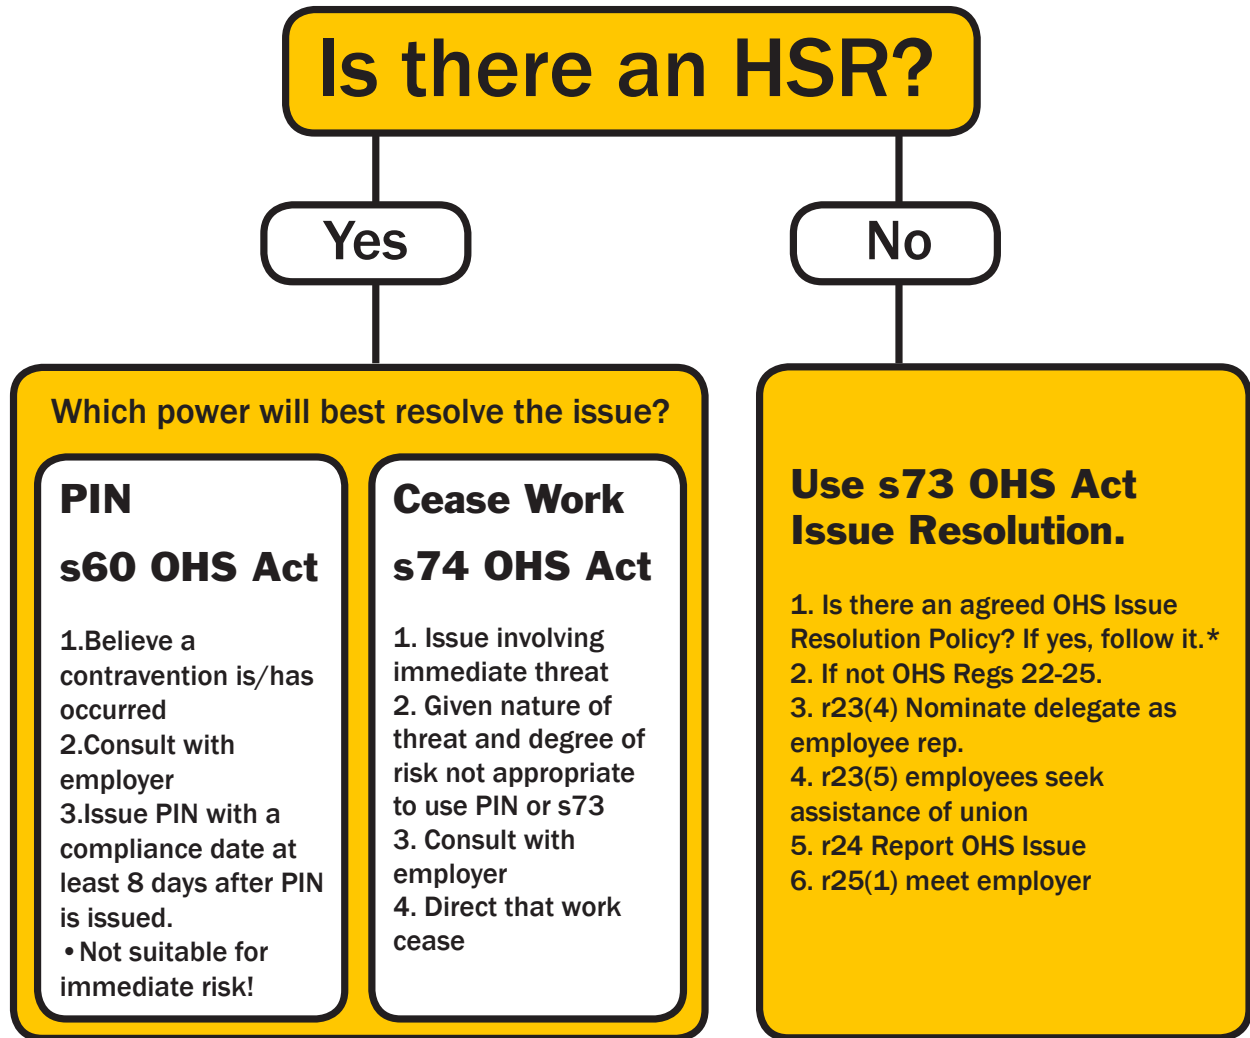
Is there an HSR?

Yes

No

Which power will best resolve the issue?

PIN

s60 OHS Act

1.Believe a contravention is/has occurred
2.Consult with employer
3.Issue PIN with a compliance date at least 8 days after PIN is issued.
• Not suitable for immediate risk!

Cease Work

s74 OHS Act

1. Issue involving immediate threat
2. Given nature of threat and degree of risk not appropriate to use PIN or s73
3. Consult with employer
4. Direct that work cease

Use s73 OHS Act Issue Resolution.

1. Is there an agreed OHS Issue Resolution Policy? If yes, follow it.*
2. If not OHS Regs 22-25.
3. r23(4) Nominate delegate as employee rep.
4. r23(5) employees seek assistance of union
5. r24 Report OHS Issue
6. r25(1) meet employer